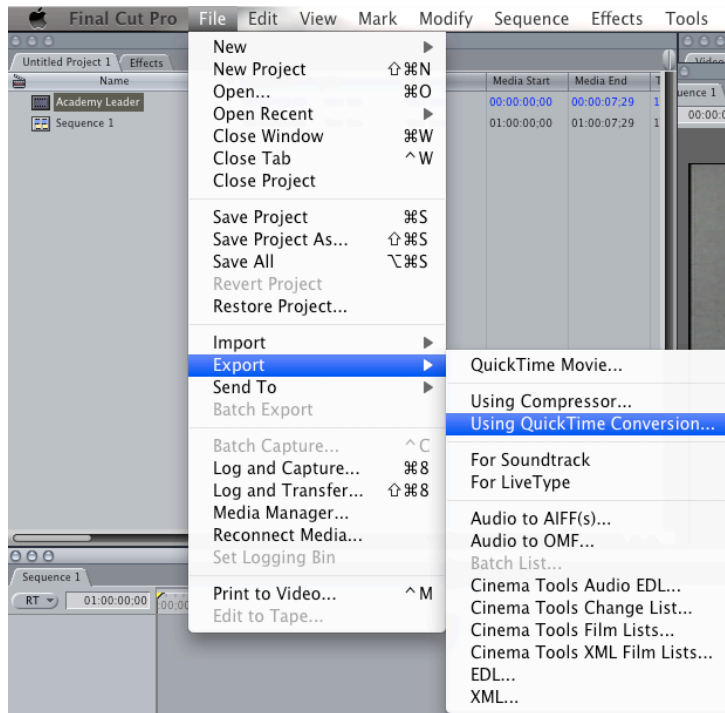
Final Cut Pro File Edit View Mark Modify Sequence Effects Tools

Untitled Project 1 Effects
Name
Academy Leader
Sequence 1

Media Start | Media End
00:00:00;00 | 00:00:07;29
01:00:00;00 | 01:00:07;29

New
New Project ⇧⌘N
Open... ⌘O
Open Recent
Close Window ⌘W
Close Tab ^W
Close Project

Save Project ⌘S
Save Project As... ⇧⌘S
Save All ⌥⌘S
Revert Project
Restore Project...

Import
Export
Send To
Batch Export

Batch Capture... ^C
Log and Capture... ⌘8
Log and Transfer... ⇧⌘8
Media Manager...
Reconnect Media...
Set Logging Bin

Print to Video... ^M
Edit to Tape...

QuickTime Movie...

Using Compressor...
Using QuickTime Conversion...

For Soundtrack
For LiveType

Audio to AIFF(s)...
Audio to OMF...
Batch List...
Cinema Tools Audio EDL...
Cinema Tools Change List...
Cinema Tools Film Lists...
Cinema Tools XML Film Lists...
EDL...
XML...

Sequence 1
RT 01:00:00;00 00:00

Video
uence 1
00:00: